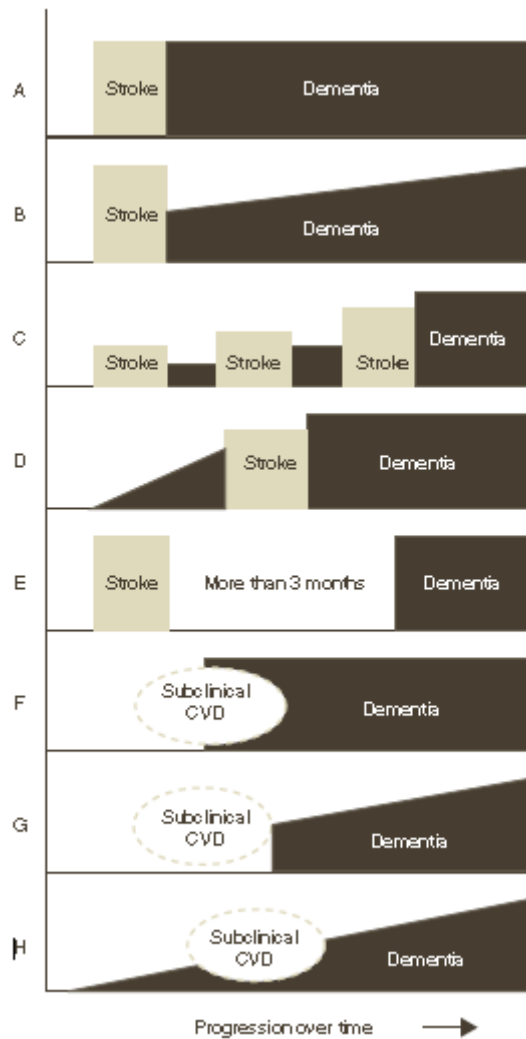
A Stroke Dementia

B Stroke Dementia

C Stroke Stroke Stroke Dementia

D Stroke Dementia

E Stroke More than 3 months Dementia

F Subclinical CVD Dementia

G Subclinical CVD Dementia

H Subclinical CVD Dementia

Progression over time